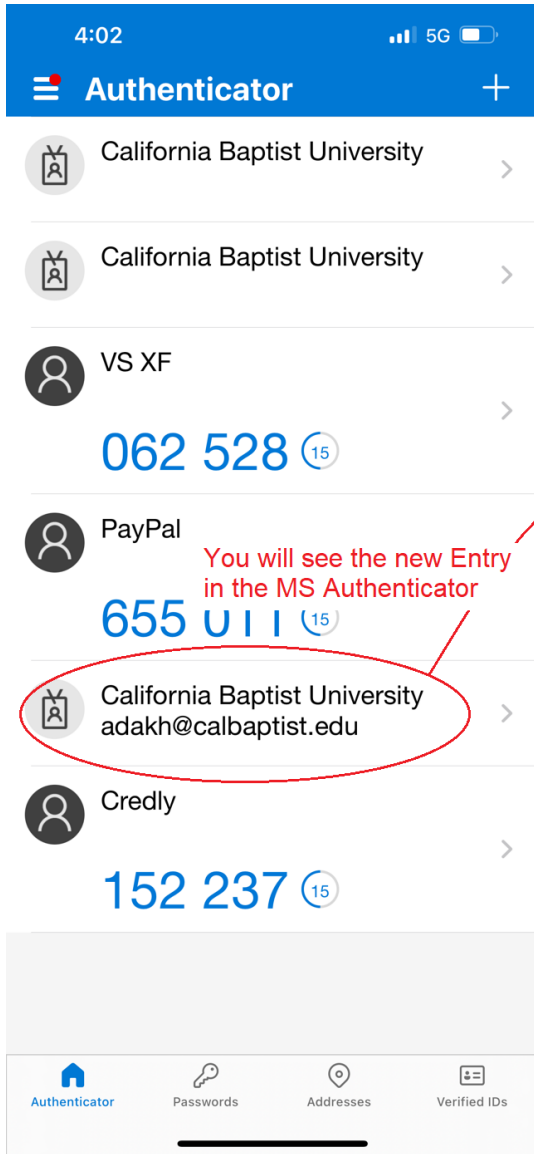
4:02
5G

Authenticator

California Baptist University

California Baptist University

VS XF
062 528 15

PayPal
655 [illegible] 15

You will see the new Entry in the MS Authenticator

California Baptist University
adakh@calbaptist.edu

Credly
152 237 15

Authenticator
Passwords
Addresses
Verified IDs